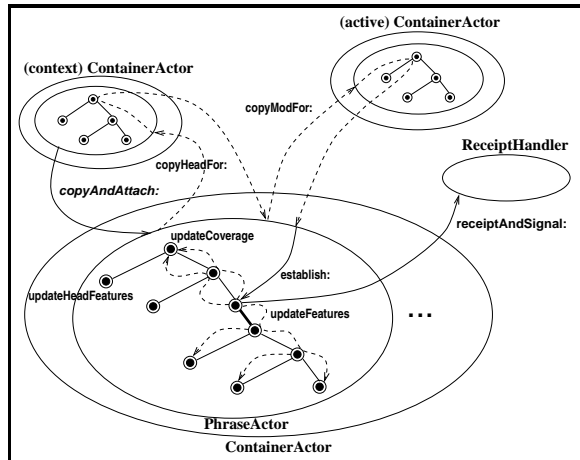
(active) ContainerActor

(context) ContainerActor

copyModFor:

copyHeadFor:

ReceiptHandler

copyAndAttach:

receiptAndSignal:

updateCoverage

establish:

updateHeadFeatures

updateFeatures

...

PhraseActor

ContainerActor